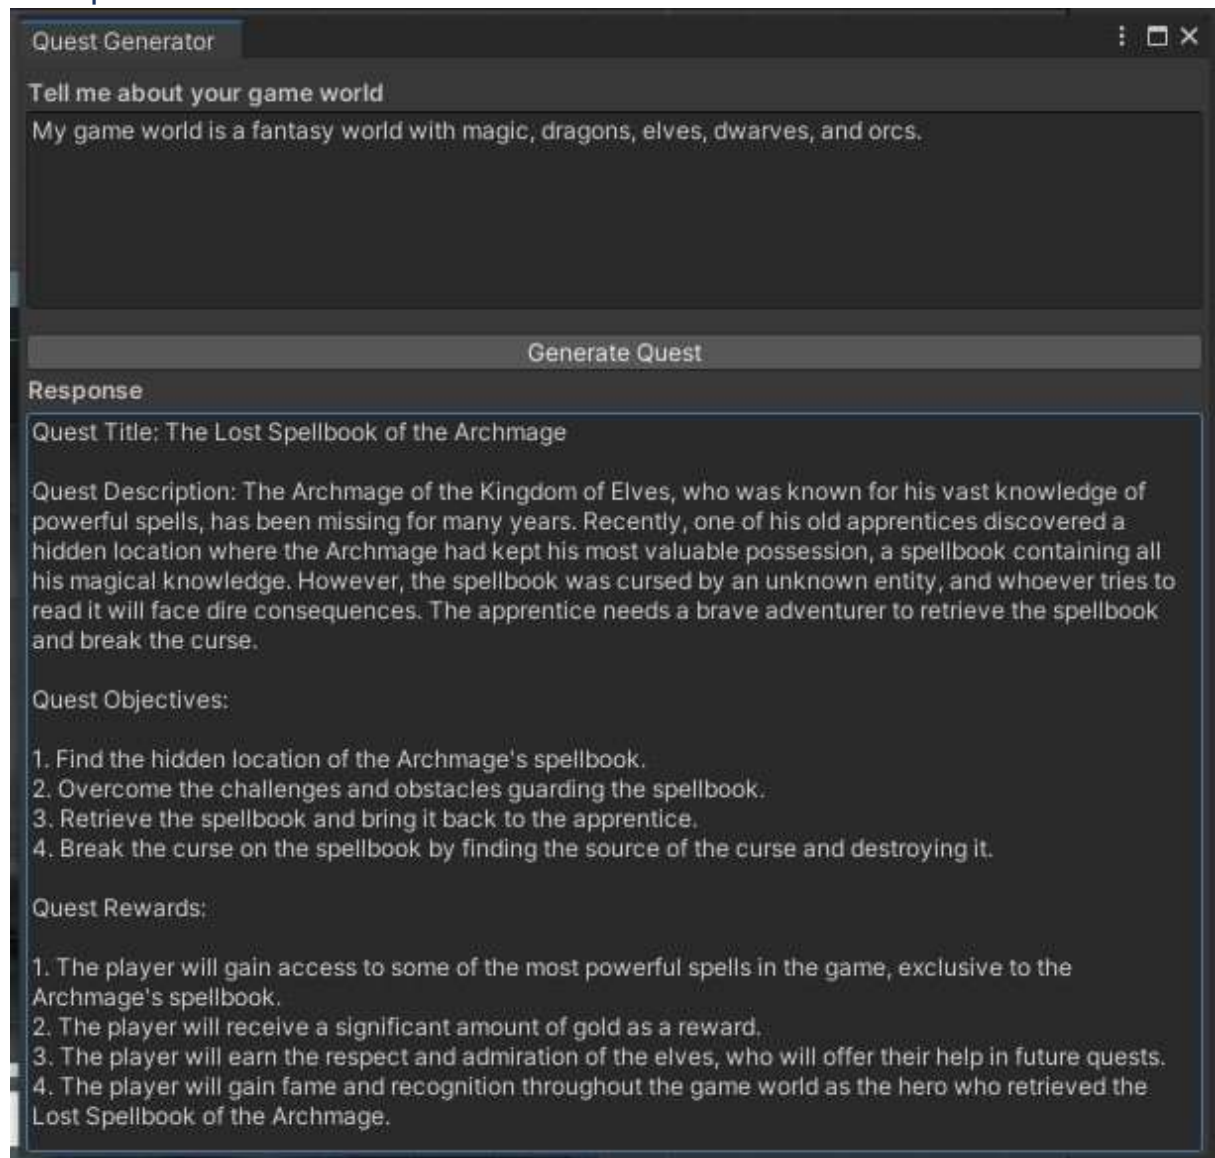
Quest Generator

Tell me about your game world

My game world is a fantasy world with magic, dragons, elves, dwarves, and orcs.

Generate Quest

Response

Quest Title: The Lost Spellbook of the Archmage

Quest Description: The Archmage of the Kingdom of Elves, who was known for his vast knowledge of powerful spells, has been missing for many years. Recently, one of his old apprentices discovered a hidden location where the Archmage had kept his most valuable possession, a spellbook containing all his magical knowledge. However, the spellbook was cursed by an unknown entity, and whoever tries to read it will face dire consequences. The apprentice needs a brave adventurer to retrieve the spellbook and break the curse.

Quest Objectives:

1. Find the hidden location of the Archmage's spellbook.
2. Overcome the challenges and obstacles guarding the spellbook.
3. Retrieve the spellbook and bring it back to the apprentice.
4. Break the curse on the spellbook by finding the source of the curse and destroying it.

Quest Rewards:

1. The player will gain access to some of the most powerful spells in the game, exclusive to the Archmage's spellbook.
2. The player will receive a significant amount of gold as a reward.
3. The player will earn the respect and admiration of the elves, who will offer their help in future quests.
4. The player will gain fame and recognition throughout the game world as the hero who retrieved the Lost Spellbook of the Archmage.